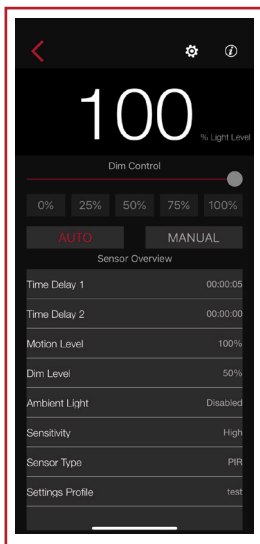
100 % Light Level

Dim Control

| 0% | 25% | 50% | 75% | 100% |
|---|---|---|---|---|

AUTO MANUAL

Sensor Overview

| | |
|---|---|
| Time Delay 1 | 00:00:05 |
| Time Delay 2 | 00:00:00 |
| Motion Level | 100% |
| Dim Level | 50% |
| Ambient Light | Disabled |
| Sensitivity | High |
| Sensor Type | PIR |
| Settings Profile | test |